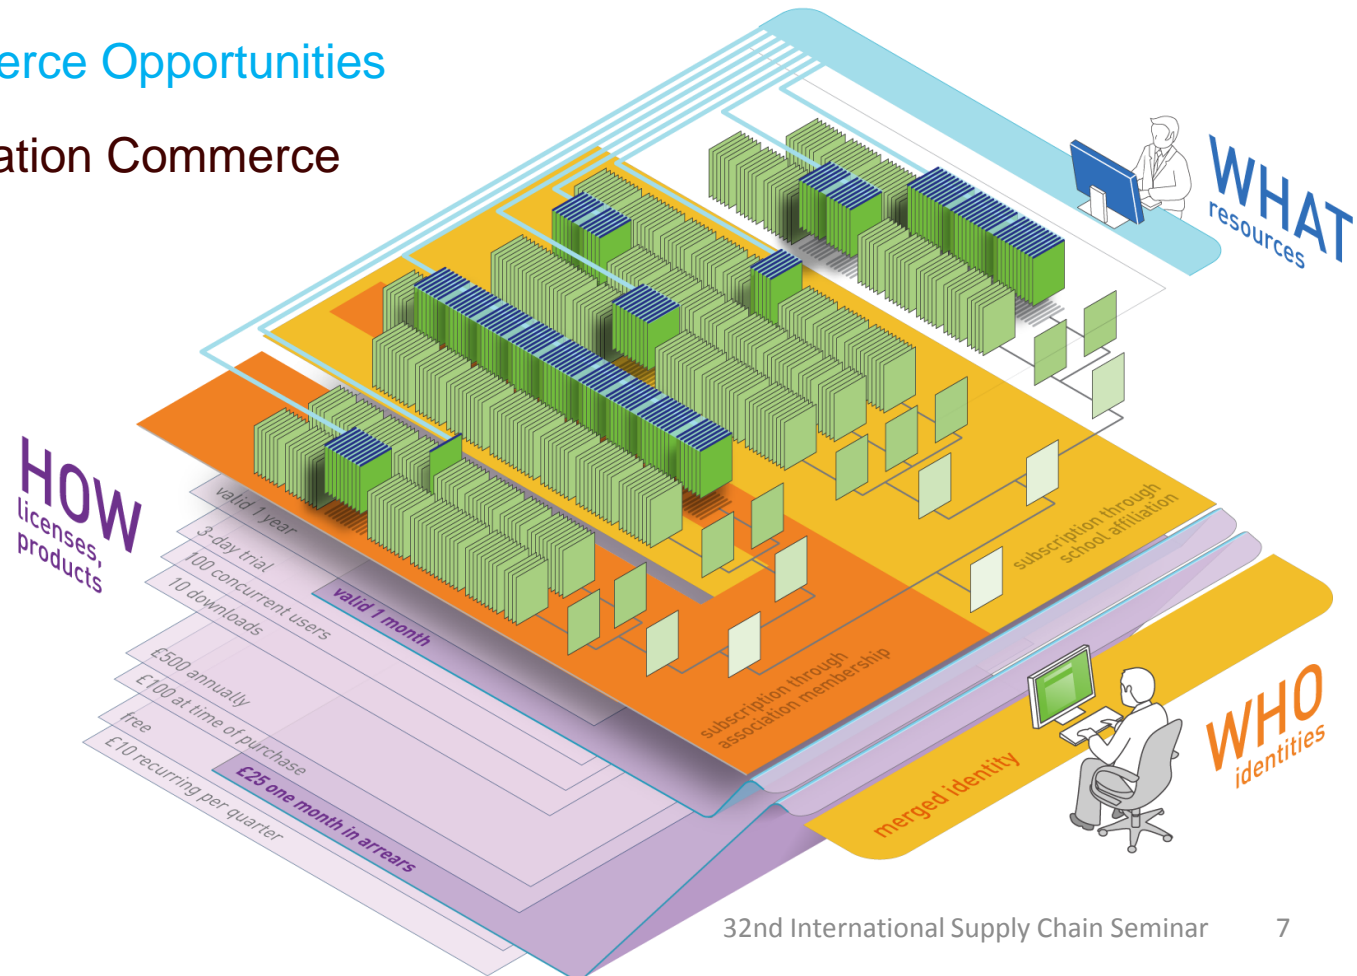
erce Opportunities

ation Commerce

WHAT
resources

HOW
licenses,
products

valid 1 year
3-day trial
100 concurrent users
10 downloads
valid 1 month
£500 annually
£100 at time of purchase
free
£10 recurring per quarter
£25 one month in arrears

subscription through school affiliation

subscription through association membership

merged identity

WHO
identities

32nd International Supply Chain Seminar 7